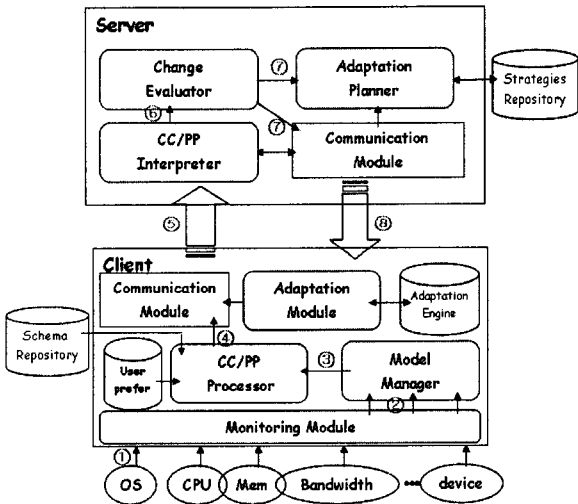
Server

Change Evaluator

⑦

Adaptation Planner

Strategies Repository

⑥

CC/PP Interpreter

⑦

Communication Module

⑤

⑧

Client

Communication Module

Adaptation Module

Adaptation Engine

Schema Repository

④

User prefer

CC/PP Processor

③

Model Manager

②

Monitoring Module

①

OS

CPU

Mem

Bandwidth

device